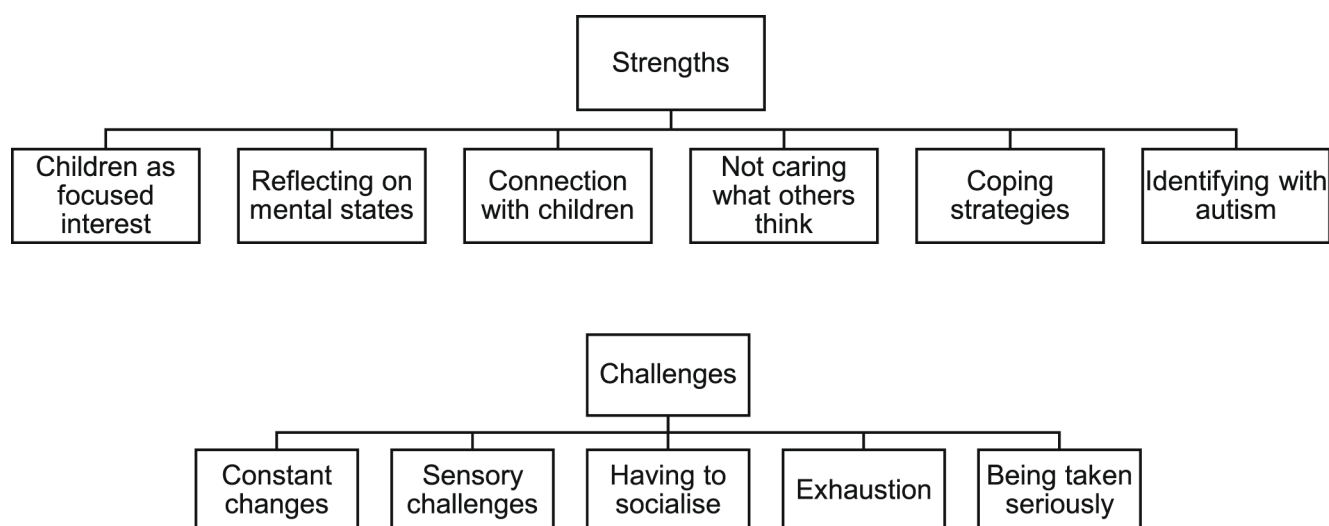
Strengths

Children as focused interest

Reflecting on mental states

Connection with children

Not caring what others think

Coping strategies

Identifying with autism

Challenges

Constant changes

Sensory challenges

Having to socialise

Exhaustion

Being taken seriously